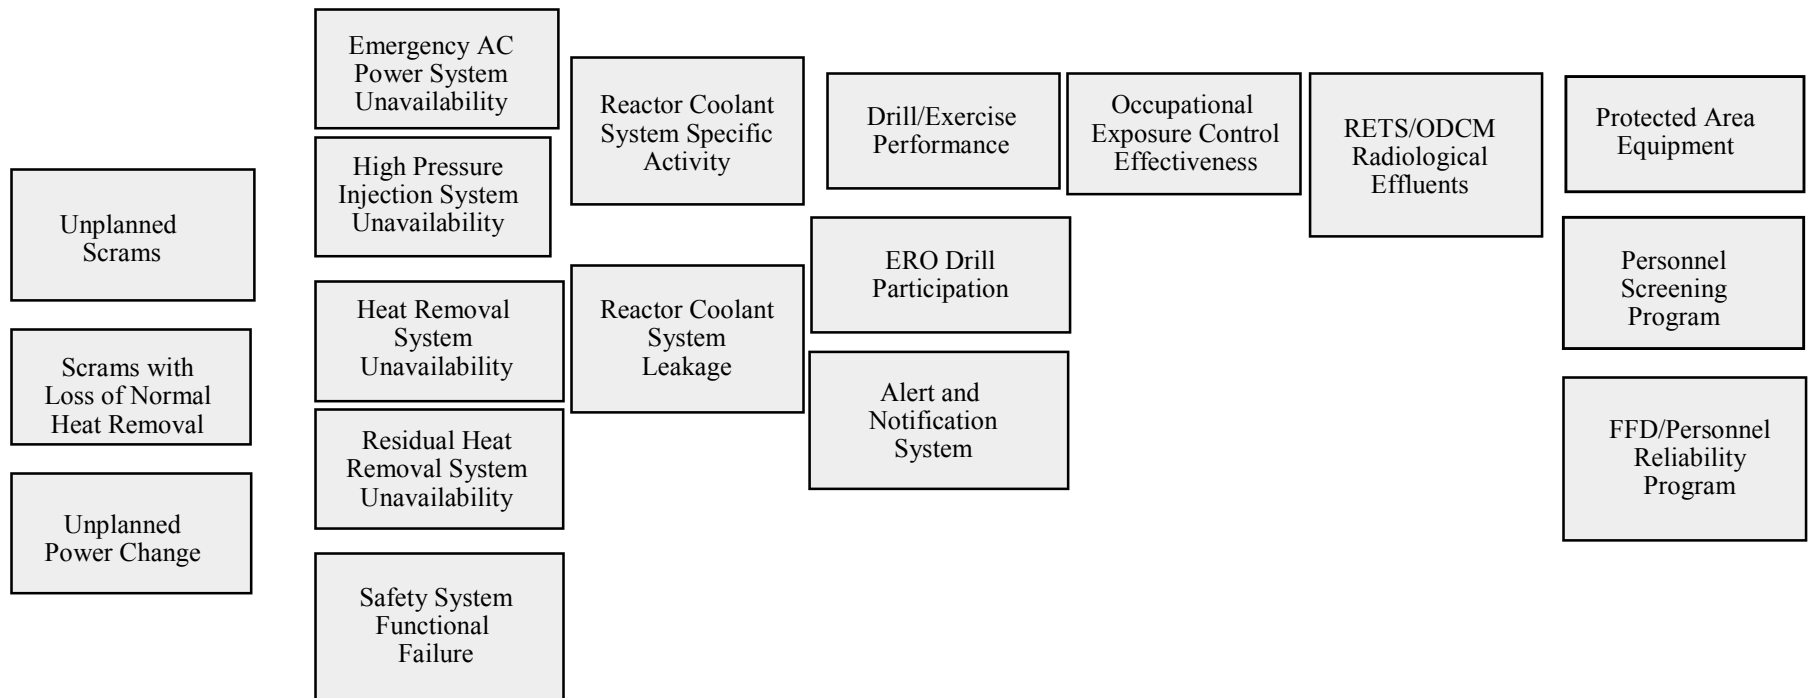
Unplanned Scrams

Scrams with Loss of Normal Heat Removal

Unplanned Power Change

Emergency AC Power System Unavailability

High Pressure Injection System Unavailability

Heat Removal System Unavailability

Residual Heat Removal System Unavailability

Safety System Functional Failure

Reactor Coolant System Specific Activity

Reactor Coolant System Leakage

Drill/Exercise Performance

ERO Drill Participation

Alert and Notification System

Occupational Exposure Control Effectiveness

RETS/ODCM Radiological Effluents

Protected Area Equipment

Personnel Screening Program

FFD/Personnel Reliability Program